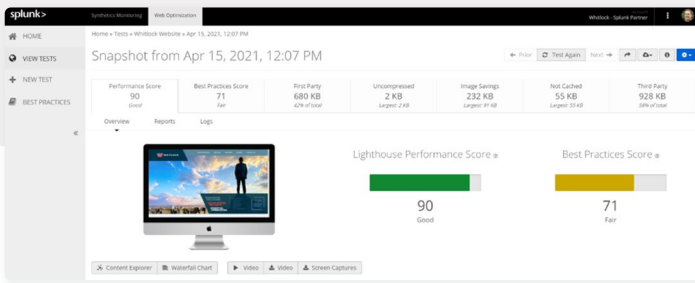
splunk>
Synthetics Monitoring
Web Optimization
Whitlock - Splunk Partner

HOME
VIEW TESTS
+ NEW TEST
BEST PRACTICES
«

Home » Tests » Whitlock Website » Apr 15, 2021, 12:07 PM

Snapshot from Apr 15, 2021, 12:07 PM

« Prior
Test Again
Next »

| Performance Score | Best Practices Score | First Party | Uncompressed | Image Savings | Not Cached | Third Party |
|---|---|---|---|---|---|---|
| 90 | 71 | 680 KB | 2 KB | 232 KB | 55 KB | 928 KB |
| Good | Fair | 42% of total | Largest: 2 KB | Largest: 91 KB | Largest: 55 KB | 58% of total |

Overview
Reports
Logs

Lighthouse Performance Score
90
Good

Best Practices Score
71
Fair

Content Explorer
Waterfall Chart
Video
Video
Screen Captures